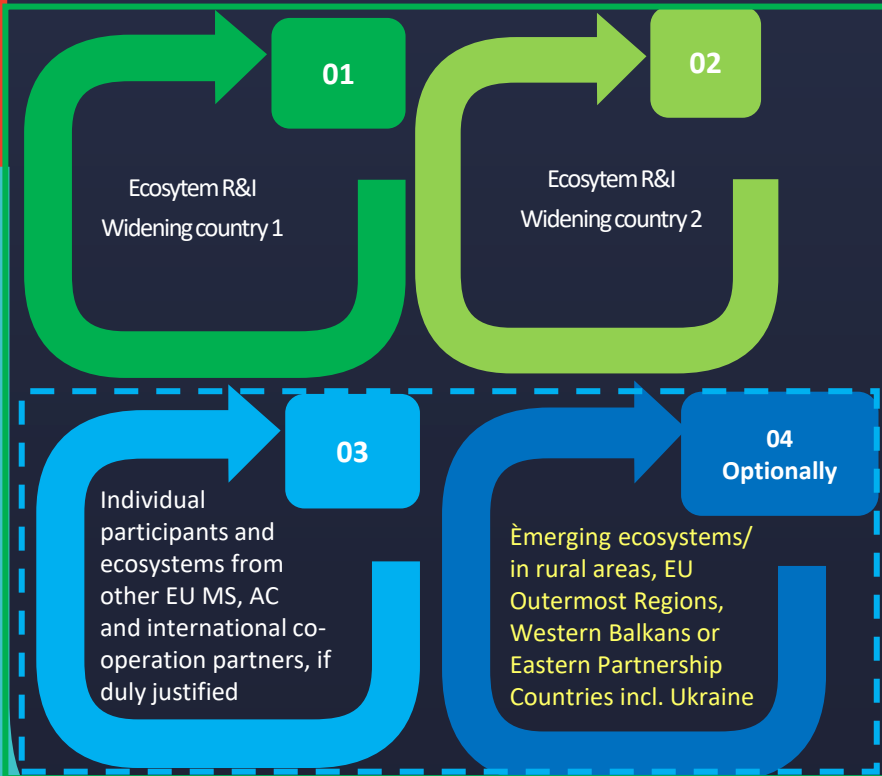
01

Ecosytem R&I
Widening country 1

02

Ecosytem R&I
Widening country 2

03

Individual participants and ecosystems from other EU MS, AC and international cooperation partners, if duly justified

04
Optionally

Èmerging ecosystems/ in rural areas, EU Outermost Regions, Western Balkans or Eastern Partnership Countries incl. Ukraine